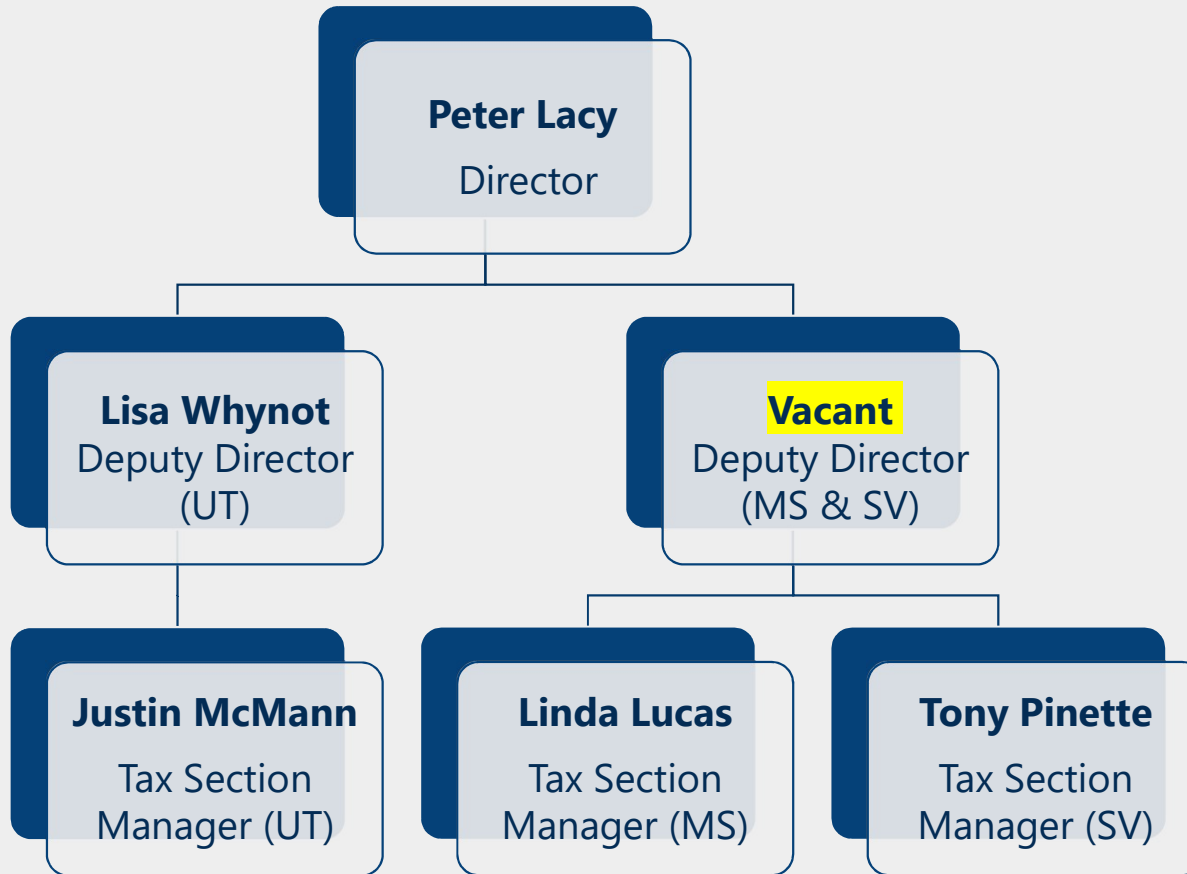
Peter Lacy
Director

Lisa Whynot
Deputy Director (UT)

Vacant
Deputy Director (MS & SV)

Justin McMann
Tax Section Manager (UT)

Linda Lucas
Tax Section Manager (MS)

Tony Pinette
Tax Section Manager (SV)